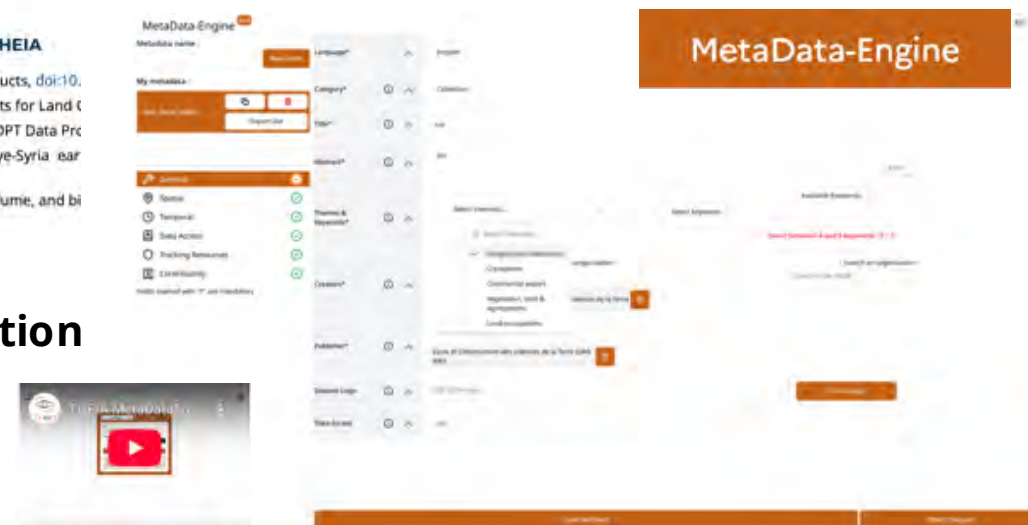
HEIA

ucts, doi:10.

ts for Land C

OPT Data Pro

ye-Syria ear

ume, and bi

tion

MetaData-Engine

Metadata name :

My metadata :

Export

General

Spatial

Temporal

Data Access

Tracking Resources

Contributor

Fields marked with "*" are mandatory

Language*

Category*

Title*

Abstract*

Themes & Keywords*

Creators*

Publisher*

Dataset Logo

Data Access

Select keywords

Commercial export

Regulation, land & agreements

Land occupation

MetaData-Engine